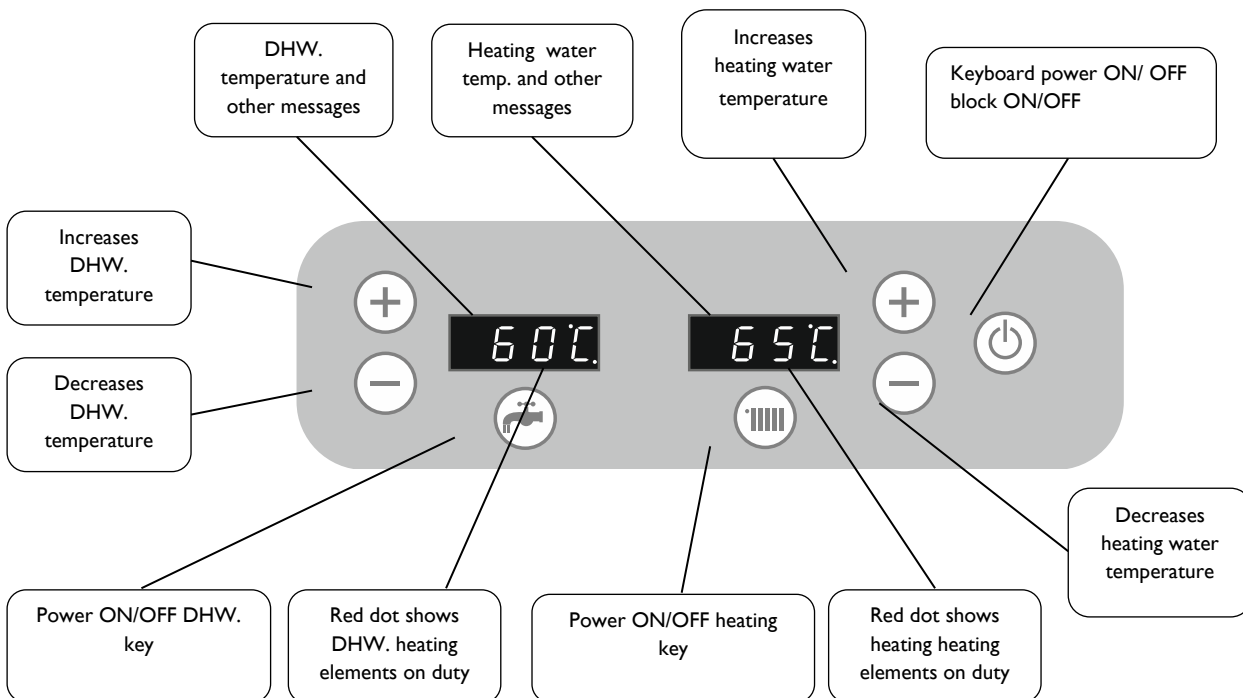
DHW. temperature and other messages

Heating water temp. and other messages

Increases heating water temperature

Keyboard power ON/ OFF block ON/OFF

Increases DHW. temperature

Decreases DHW. temperature

60°C.

65°C.

Decreases heating water temperature

Power ON/OFF DHW. key

Red dot shows DHW. heating elements on duty

Power ON/OFF heating key

Red dot shows heating heating elements on duty